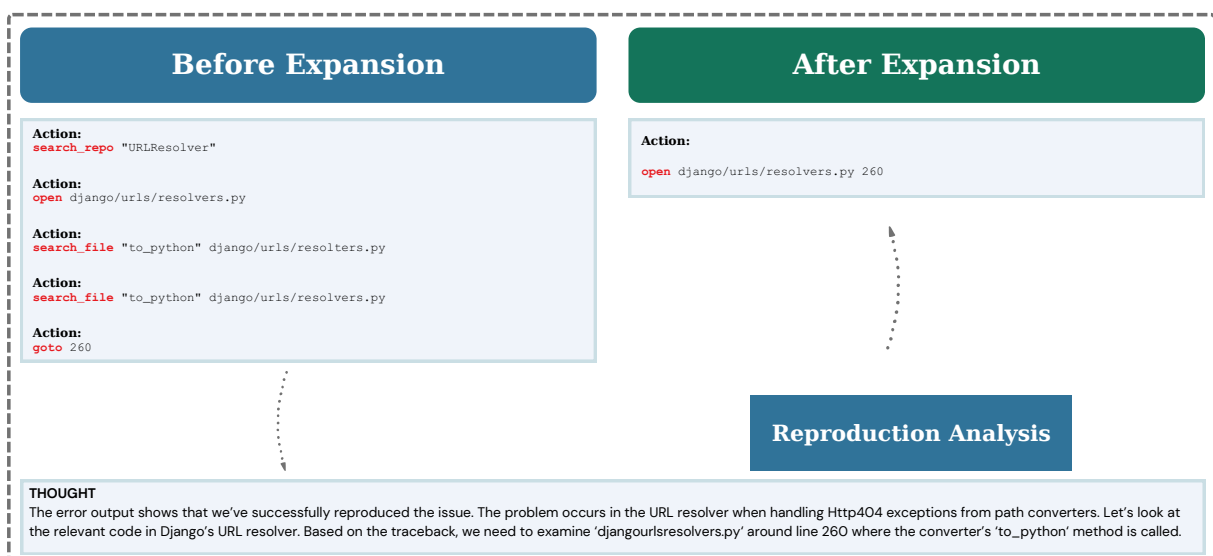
Before Expansion

Action:
search_repo "URLResolver"

Action:
open django/urls/resolvers.py

Action:
search_file "to_python" django/urls/resolters.py

Action:
search_file "to_python" django/urls/resolvers.py

Action:
goto 260

After Expansion

Action:

open django/urls/resolvers.py 260

Reproduction Analysis

THOUGHT
The error output shows that we've successfully reproduced the issue. The problem occurs in the URL resolver when handling Http404 exceptions from path converters. Let's look at the relevant code in Django's URL resolver. Based on the traceback, we need to examine 'djangourlsresolvers.py' around line 260 where the converter's 'to_python' method is called.